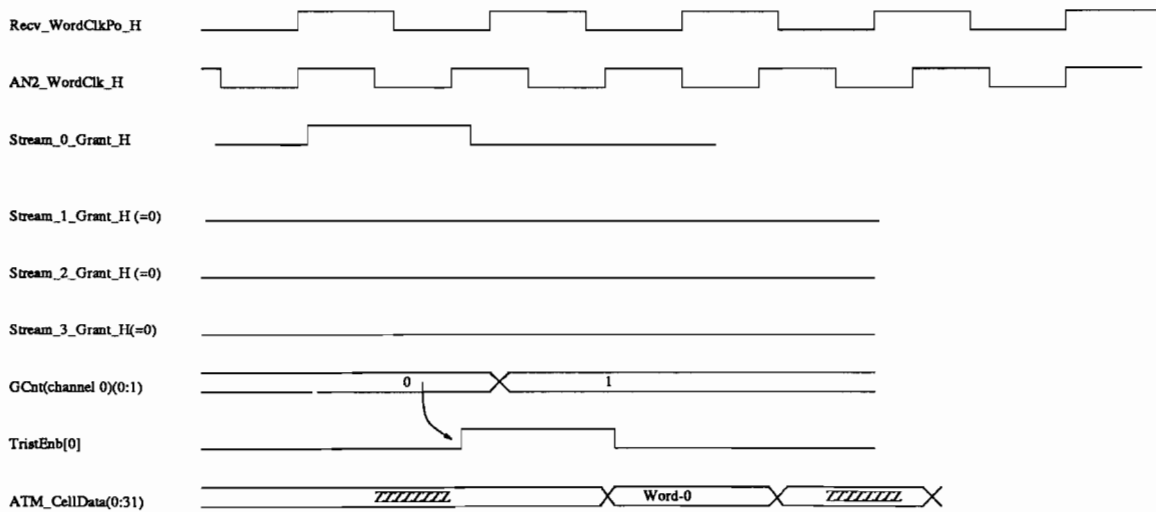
Recv_WordClkPo_H

AN2_WordClk_H

Stream_0_Grant_H

Stream_1_Grant_H (=0)

Stream_2_Grant_H (=0)

Stream_3_Grant_H(=0)

GCnt(channel 0)(0:1)

0

1

TristEnb[0]

ATM_CellData(0:31)

ZZZZZZZZ

Word-0

ZZZZZZZZ